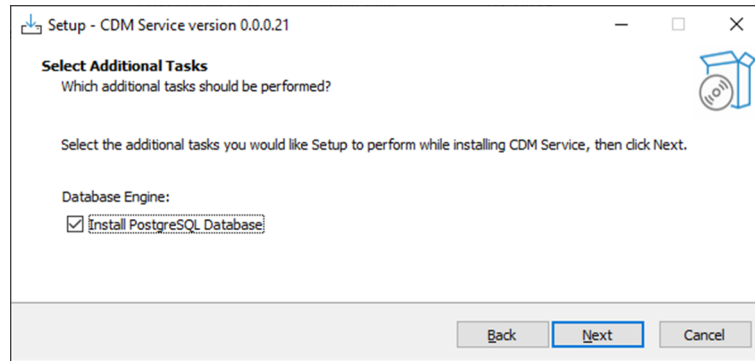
Setup - CDM Service version 0.0.0.21

Select Additional Tasks
Which additional tasks should be performed?

Select the additional tasks you would like Setup to perform while installing CDM Service, then click Next.

Database Engine:
☑ Install PostgreSQL Database

Back
Next
Cancel